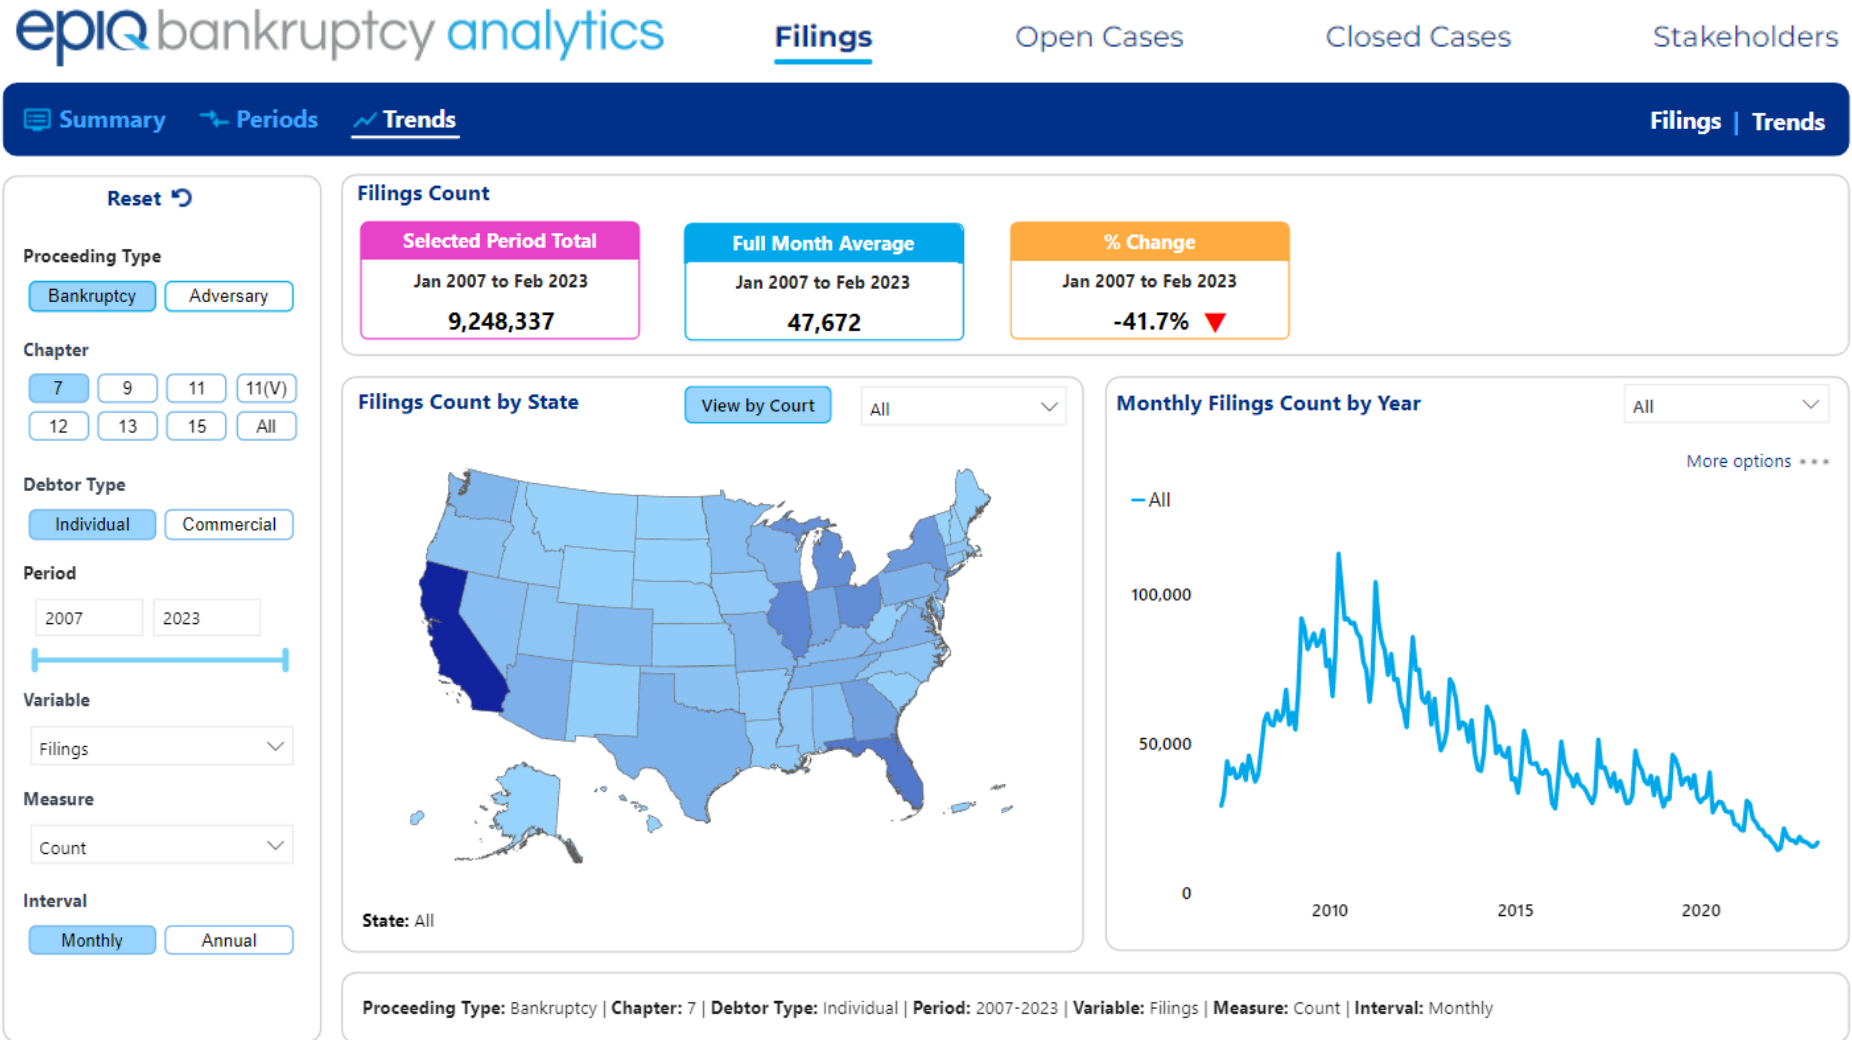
epiq bankruptcy analytics

Filings Open Cases Closed Cases Stakeholders

Summary Periods Trends

Filings | Trends

Reset

Proceeding Type

Bankruptcy Adversary

Chapter

7 9 11 11(V)
12 13 15 All

Debtor Type

Individual Commercial

Period

2007 2023

Variable

Filings

Measure

Count

Interval

Monthly Annual

Filings Count

Selected Period Total
Jan 2007 to Feb 2023
9,248,337

Full Month Average
Jan 2007 to Feb 2023
47,672

% Change
Jan 2007 to Feb 2023
-41.7%

Filings Count by State

View by Court

All

State: All

Monthly Filings Count by Year

All

More options

All

100,000

50,000

0

2010 2015 2020

Proceeding Type: Bankruptcy | Chapter: 7 | Debtor Type: Individual | Period: 2007-2023 | Variable: Filings | Measure: Count | Interval: Monthly